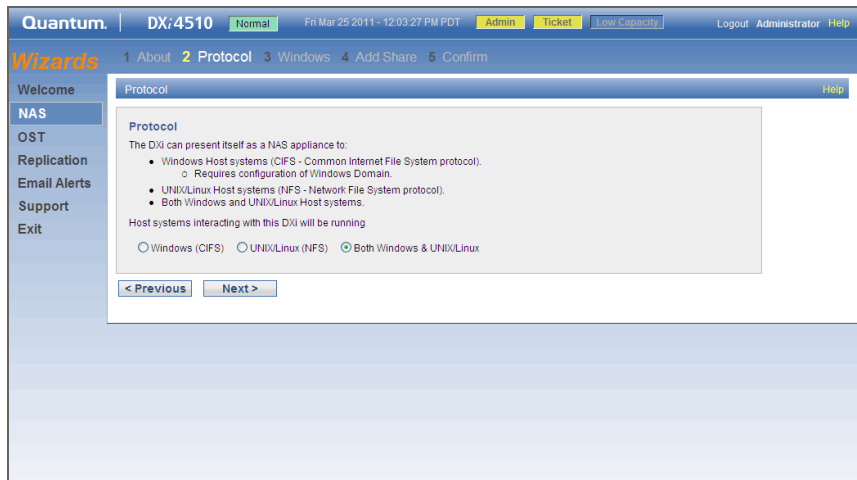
Quantum. | DXi4510 Normal Fri Mar 25 2011 - 12:03:27 PM PDT Admin Ticket Low Capacity Logout Administrator Help

Wizards 1 About 2 Protocol 3 Windows 4 Add Share 5 Confirm

Welcome
NAS
OST
Replication
Email Alerts
Support
Exit

Protocol Help

Protocol

The DXi can present itself as a NAS appliance to:

- Windows Host systems (CIFS - Common Internet File System protocol).
  - Requires configuration of Windows Domain.
- UNIX/Linux Host systems (NFS - Network File System protocol).
- Both Windows and UNIX/Linux Host systems.

Host systems interacting with this DXi will be running

Windows (CIFS) UNIX/Linux (NFS) Both Windows & UNIX/Linux

< Previous Next >